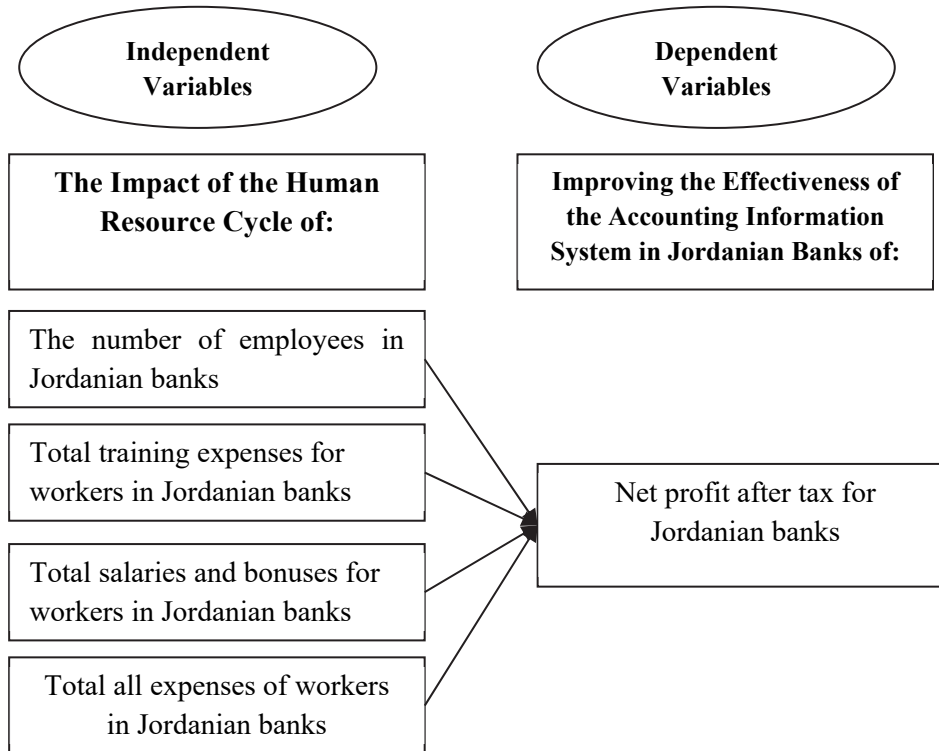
Independent Variables

Dependent Variables

The Impact of the Human Resource Cycle of:

Improving the Effectiveness of the Accounting Information System in Jordanian Banks of:

The number of employees in Jordanian banks

Total training expenses for workers in Jordanian banks

Total salaries and bonuses for workers in Jordanian banks

Total all expenses of workers in Jordanian banks

Net profit after tax for Jordanian banks